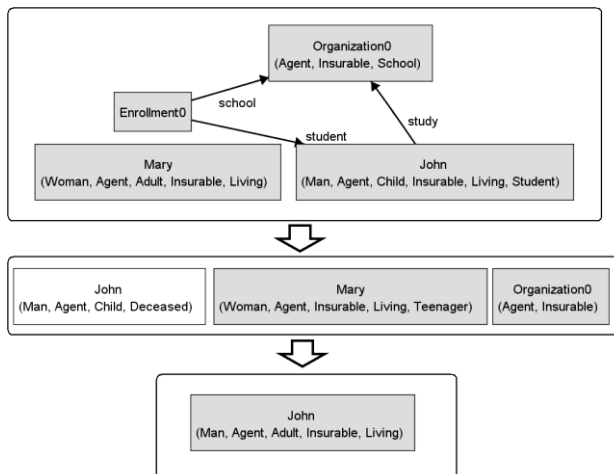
Organization0
(Agent, Insurable, School)

Enrollment0

school

student

study

Mary
(Woman, Agent, Adult, Insurable, Living)

John
(Man, Agent, Child, Insurable, Living, Student)

John
(Man, Agent, Child, Deceased)

Mary
(Woman, Agent, Insurable, Living, Teenager)

Organization0
(Agent, Insurable)

John
(Man, Agent, Adult, Insurable, Living)